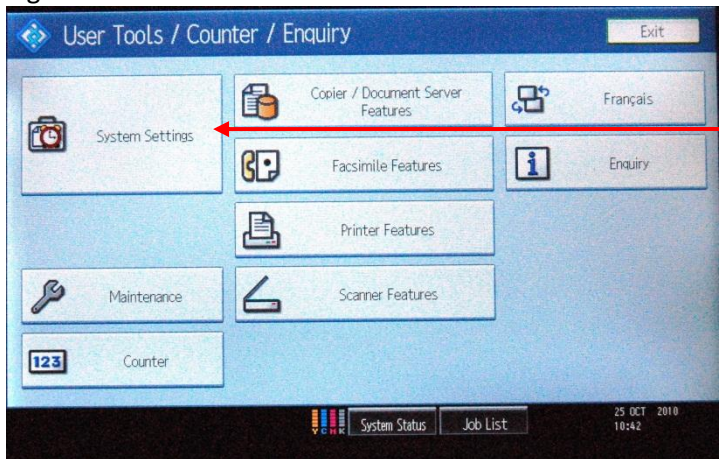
User Tools / Counter / Enquiry

Exit

System Settings

Copier / Document Server Features

Français

Facsimile Features

Enquiry

Printer Features

Maintenance

Scanner Features

123

Counter

YCMK

System Status

Job List

25 OCT 2010
10:42